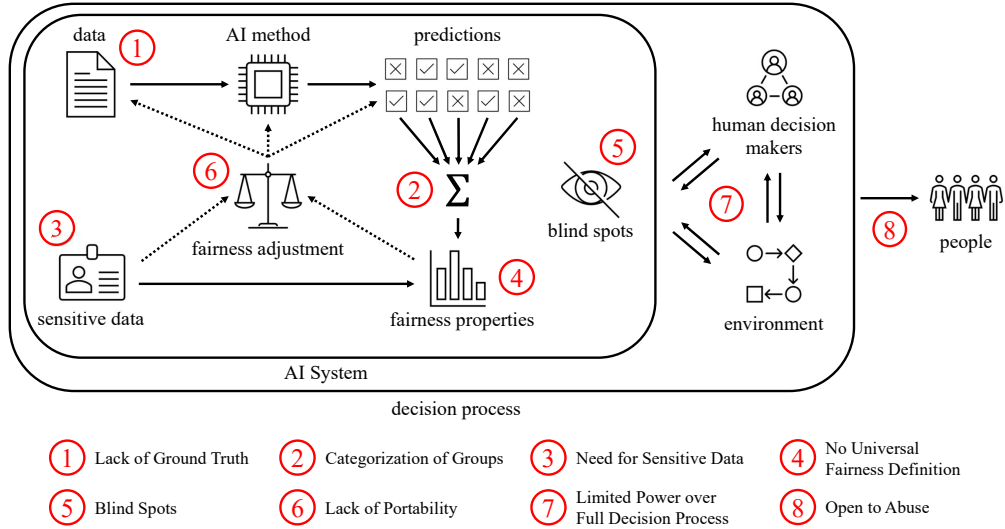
data 1

AI method

predictions

6

2 $\Sigma$

5

blind spots

human decision makers

7

8

people

3

fairness adjustment

4

sensitive data

fairness properties

environment

AI System

decision process

1 Lack of Ground Truth

2 Categorization of Groups

3 Need for Sensitive Data

4 No Universal Fairness Definition

5 Blind Spots

6 Lack of Portability

7 Limited Power over Full Decision Process

8 Open to Abuse